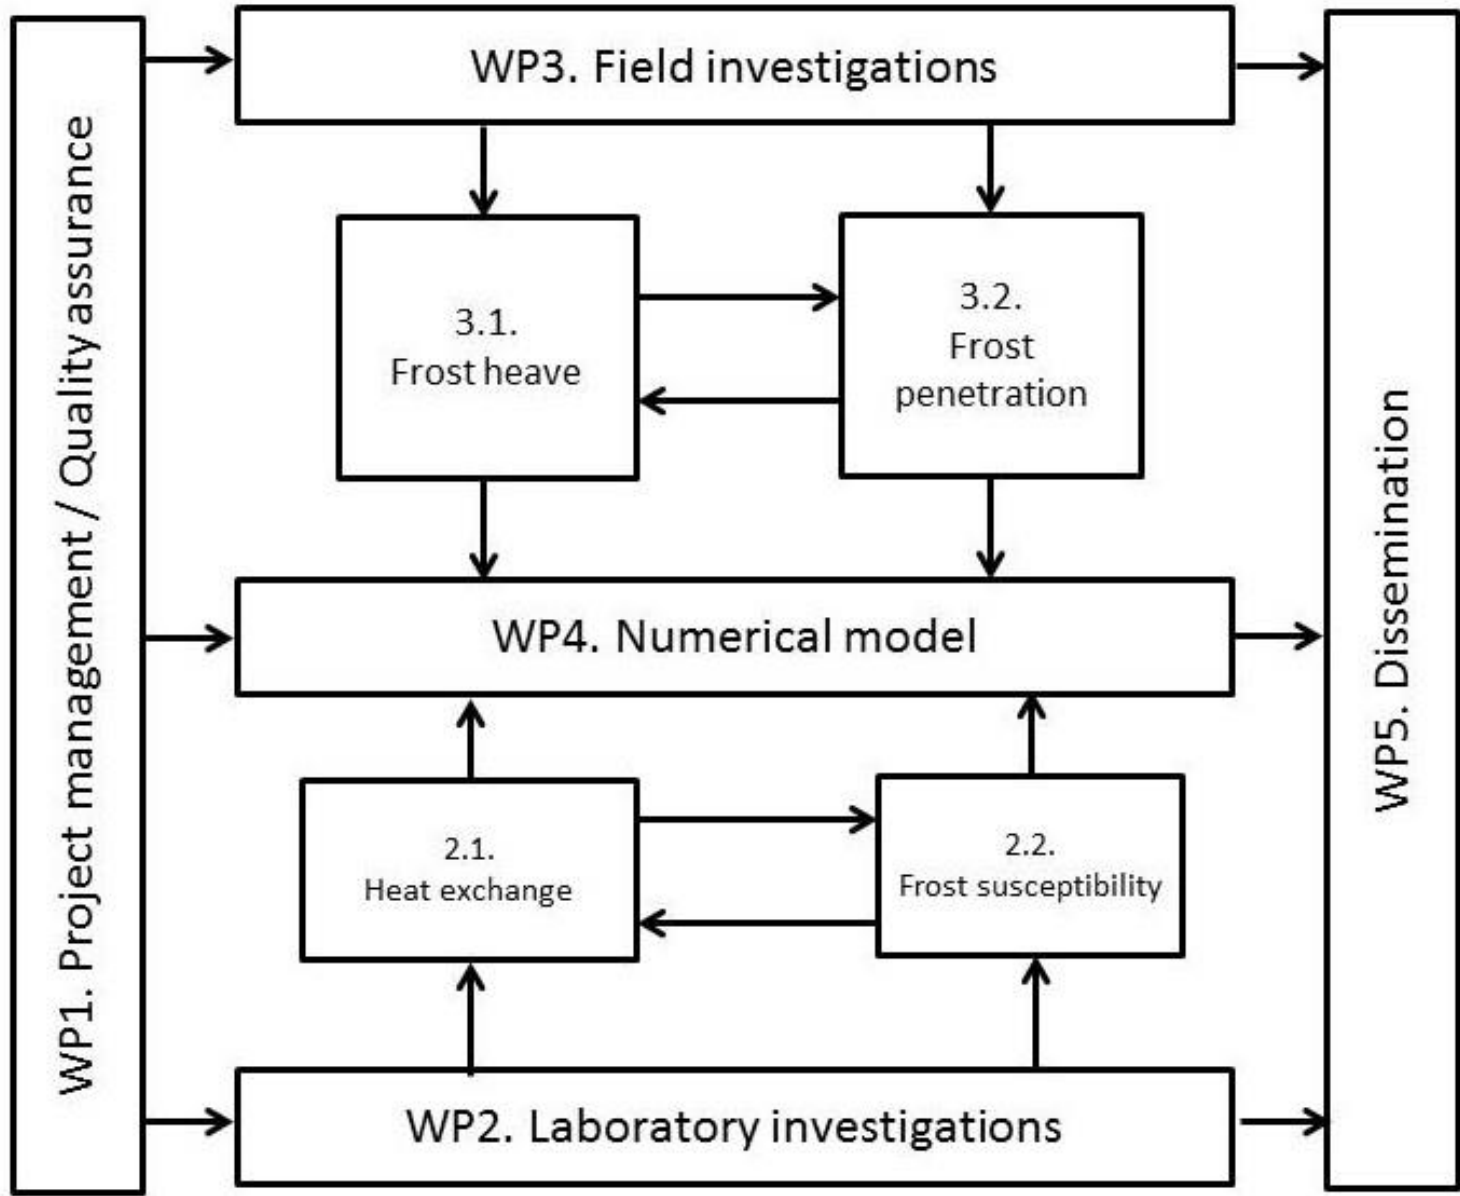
WP1. Project management / Quality assurance

WP3. Field investigations

3.1.
Frost heave

3.2.
Frost penetration

WP4. Numerical model

2.1.
Heat exchange

2.2.
Frost susceptibility

WP2. Laboratory investigations

WP5. Dissemination